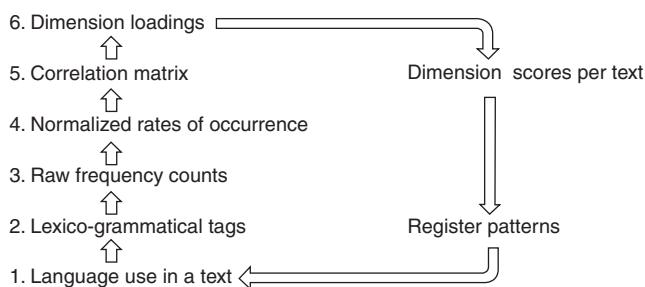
6. Dimension loadings

5. Correlation matrix

4. Normalized rates of occurrence

3. Raw frequency counts

2. Lexico-grammatical tags

1. Language use in a text

Dimension scores per text

Register patterns